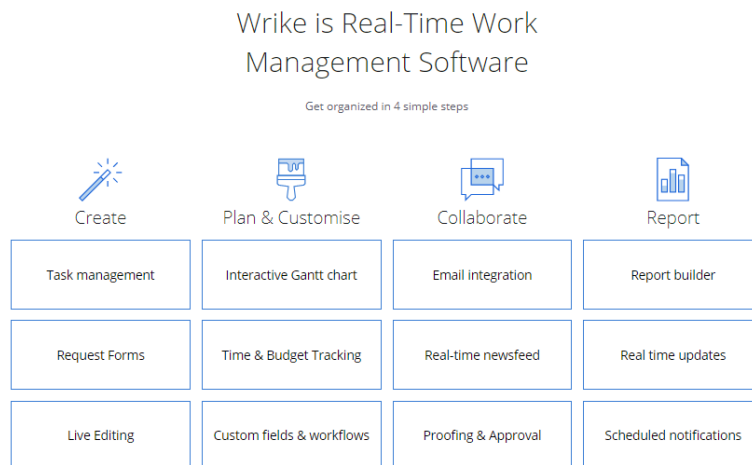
Wrike is Real-Time Work Management Software

Get organized in 4 simple steps

| Create | Plan & Customise | Collaborate | Report |
|---|---|---|---|
| Task management | Interactive Gantt chart | Email integration | Report builder |
| Request Forms | Time & Budget Tracking | Real-time newsfeed | Real time updates |
| Live Editing | Custom fields & workflows | Proofing & Approval | Scheduled notifications |